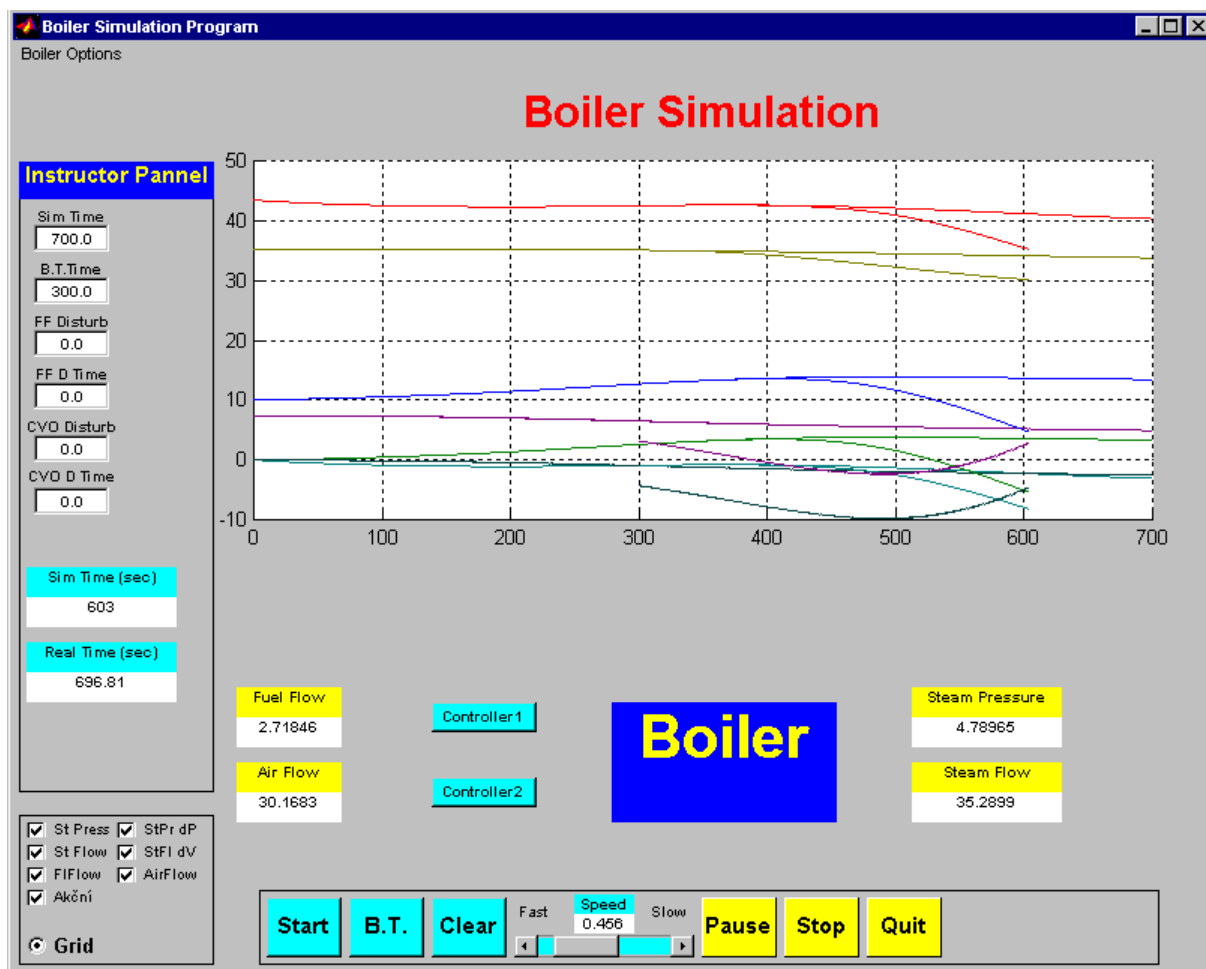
Boiler Simulation Program

Boiler Options

Boiler Simulation

Instructor Pannel

Sim Time
700.0
B.T.Time
300.0
FF Disturb
0.0
FF D Time
0.0
CVO Disturb
0.0
CVO D Time
0.0

Sim Time (sec)
603

Real Time (sec)
696.81

50
40
30
20
10
0
-10

0 100 200 300 400 500 600 700

Fuel Flow
2.71846

Air Flow
30.1683

Controller1

Controller2

Boiler

Steam Pressure
4.78965

Steam Flow
35.2899

St Press
StPr dP
St Flow
StFl dV
FlFlow
AirFlow
Akční

Grid

Start
B.T.
Clear
Fast
Speed
0.456
Slow
Pause
Stop
Quit